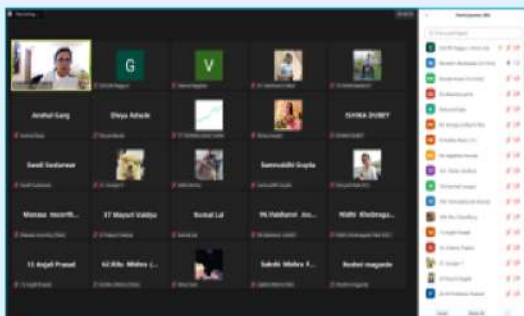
G

V

Anshul Garg

Divya Adsule

ISHIKA DUBEY

Swati Sontakke

Samruddhi Gupta

Manasa moorthi...

37 Mayuri Vaidya

Kunal Lal

96 Vaidharvi ...

Nidhi Kholbraga...

13 Anjali Prasad

62 Ritu Mishra (...

Sakshi Mishra F...

Roshni nagpure

Participants